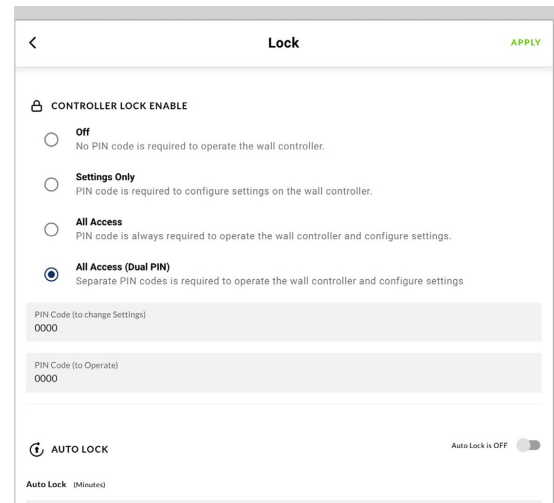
<

Lock

APPLY

CONTROLLER LOCK ENABLE

Off
No PIN code is required to operate the wall controller.

Settings Only
PIN code is required to configure settings on the wall controller.

All Access
PIN code is always required to operate the wall controller and configure settings.

All Access (Dual PIN)
Separate PIN codes is required to operate the wall controller and configure settings

PIN Code (to change Settings)
0000

PIN Code (to Operate)
0000

AUTO LOCK

Auto Lock is OFF

Auto Lock (Minutes)